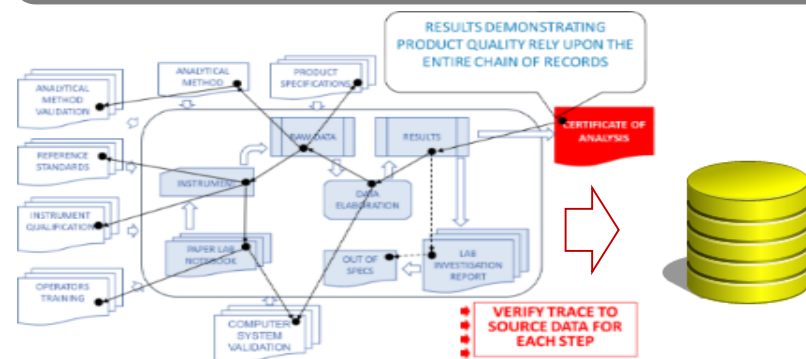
RESULTS DEMONSTRATING PRODUCT QUALITY RELY UPON THE ENTIRE CHAIN OF RECORDS

ANALYTICAL METHOD VALIDATION

ANALYTICAL METHOD

PRODUCT SPECIFICATIONS

RAW DATA

RESULTS

CERTIFICATE OF ANALYSIS

REFERENCE STANDARDS

INSTRUMENT

DATA ELABORATION

INSTRUMENT QUALIFICATION

PAPER LAB NOTEBOOK

OUT OF SPECS

LAB INVESTIGATION REPORT

OPERATORS TRAINING

COMPUTER SYSTEM VALIDATION

VERIFY TRACE TO SOURCE DATA FOR EACH STEP